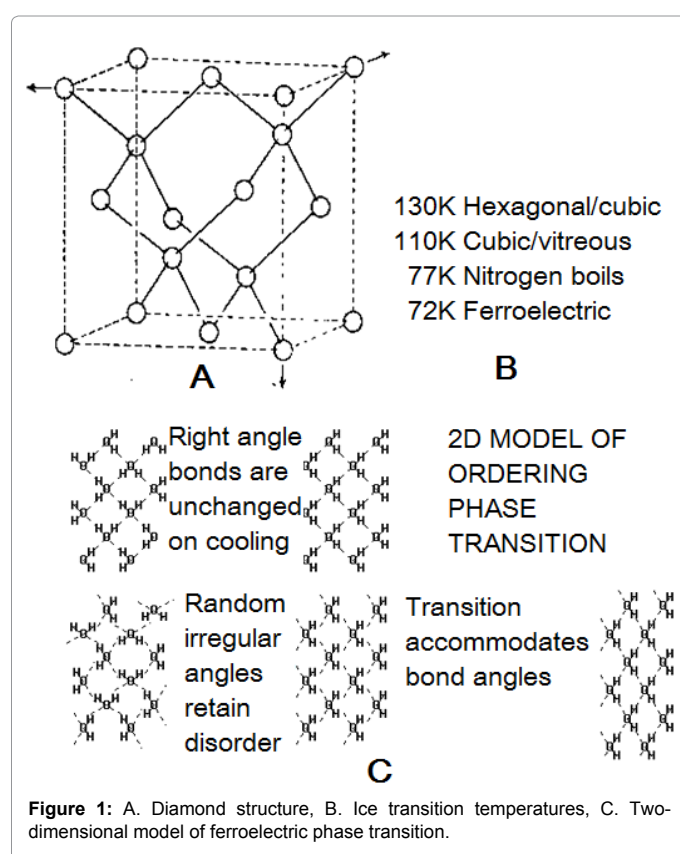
130K Hexagonal/cubic
110K Cubic/vitreous
77K Nitrogen boils
72K Ferroelectric

A

B

Right angle bonds are unchanged on cooling

2D MODEL OF ORDERING PHASE TRANSITION

Random irregular angles retain disorder

Transition accommodates bond angles

C

**Figure 1:** A. Diamond structure, B. Ice transition temperatures, C. Two-dimensional model of ferroelectric phase transition.